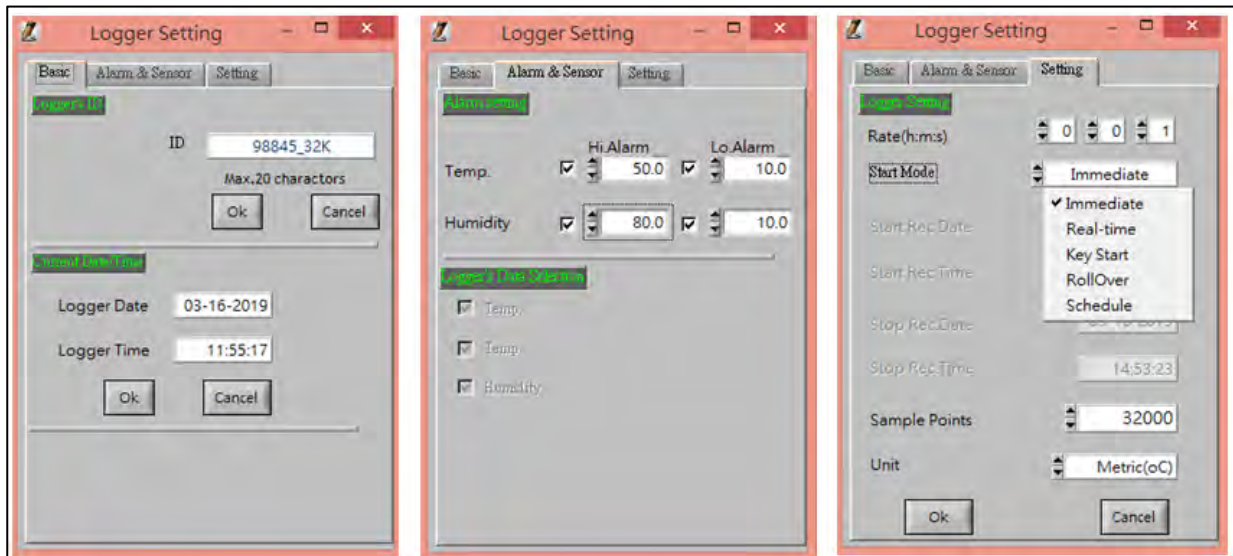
Logger Setting

Basic | Alarm & Sensor | Setting

Logger's ID

ID 98845_32K

Max.20 charactors

Ok Cancel

Current Date/Time

Logger Date 03-16-2019

Logger Time 11:55:17

Ok Cancel

Logger Setting

Basic | Alarm & Sensor | Setting

Alarm setting

Hi.Alarm Lo.Alarm

Temp. 50.0 10.0

Humidity 80.0 10.0

Logger's Data Selection

Temp.

Temp.

Humidity

Logger Setting

Basic | Alarm & Sensor | Setting

Logger Setting

Rate(h:m:s) 0 0 1

Start Mode Immediate

Immediate
Real-time
Key Start
RollOver
Schedule

Start Rec.Date

Start Rec.Time

Stop Rec.Date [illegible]

Stop Rec.Time 14:53:23

Sample Points 32000

Unit Metric(oC)

Ok Cancel